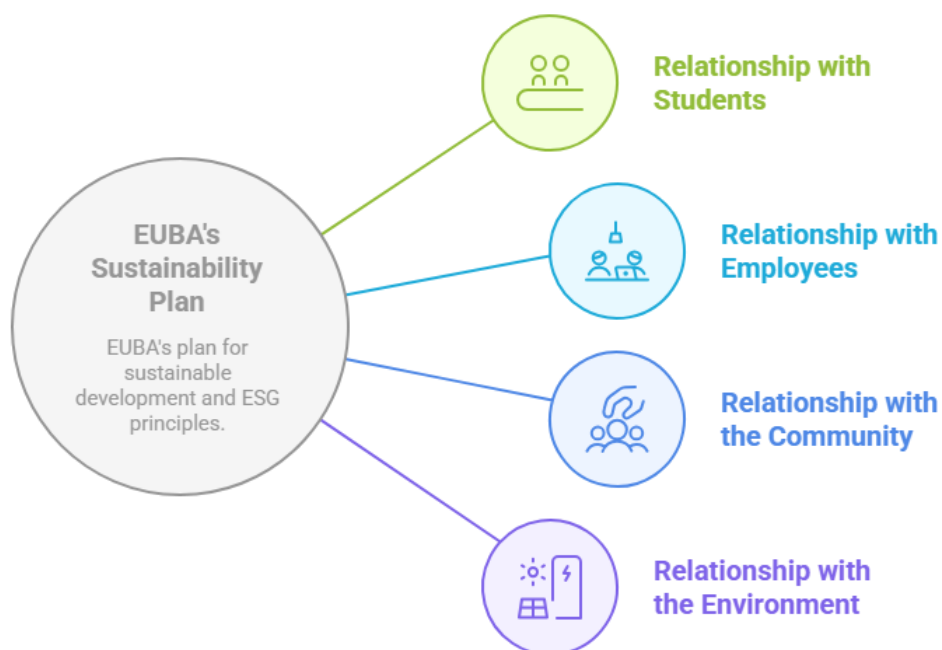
EUBA's Sustainability Plan

EUBA's plan for sustainable development and ESG principles.

Relationship with Students

Relationship with Employees

Relationship with the Community

Relationship with the Environment